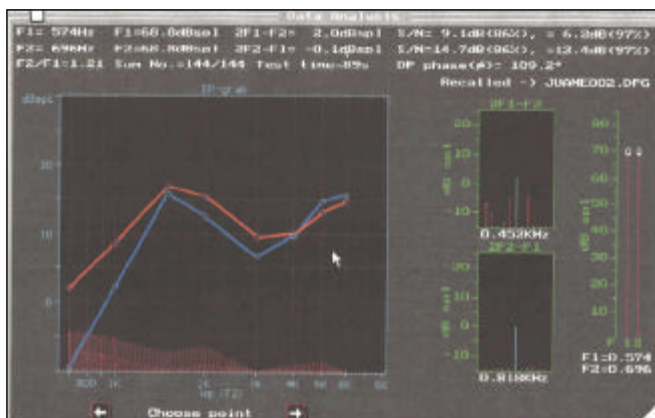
Data Analysis

F1= 574Hz F1=68.8dBspl 2F1-F2= 2.0dBspl S/N= 9.1dB(86%), = 6.2dB(97%)
F2= 696Hz F2=68.3dBspl 2F2-F1= -0.1dBspl S/N=14.7dB(86%), =12.4dB(97%)
F2/F1=1.21 Sum No.=144/144 Test time=89s DP phase(#3): 109.2°
Recalled -> JUAMED02.DPG

dBspl
DP-gram
20
10
0
500 1K 2K 4K 6K 8K
Hz (F2)

2F1-F2
20
10
0
-10
dB spl
0.452KHz

2F2-F1
20
10
0
-10
dB spl
0.818KHz

80
70
60
50
40
30
20
10
0
dB spl
F1 F2
F1:0.574
F2:0.696

← Choose point →